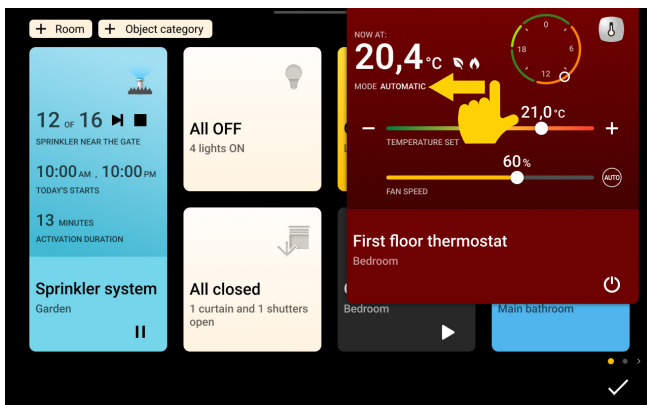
+ Room + Object category

12 OF 16
SPRINKLER NEAR THE GATE
10:00 AM , 10:00 PM
TODAY'S STARTS
13 MINUTES
ACTIVATION DURATION
Sprinkler system
Garden

All OFF
4 lights ON

All closed
1 curtain and 1 shutters open

Bedroom

Main bathroom

NOW AT:
20,4 °C
MODE AUTOMATIC
0
6
12
18
21,0 °C
−
+
TEMPERATURE SET
60 %
FAN SPEED
AUTO
First floor thermostat
Bedroom